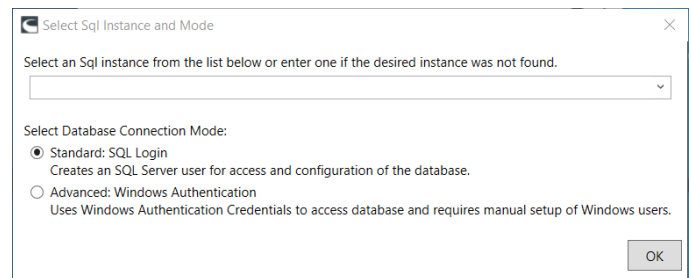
Select Sql Instance and Mode

Select an Sql instance from the list below or enter one if the desired instance was not found.

Select Database Connection Mode:

Standard: SQL Login
Creates an SQL Server user for access and configuration of the database.

Advanced: Windows Authentication
Uses Windows Authentication Credentials to access database and requires manual setup of Windows users.

OK